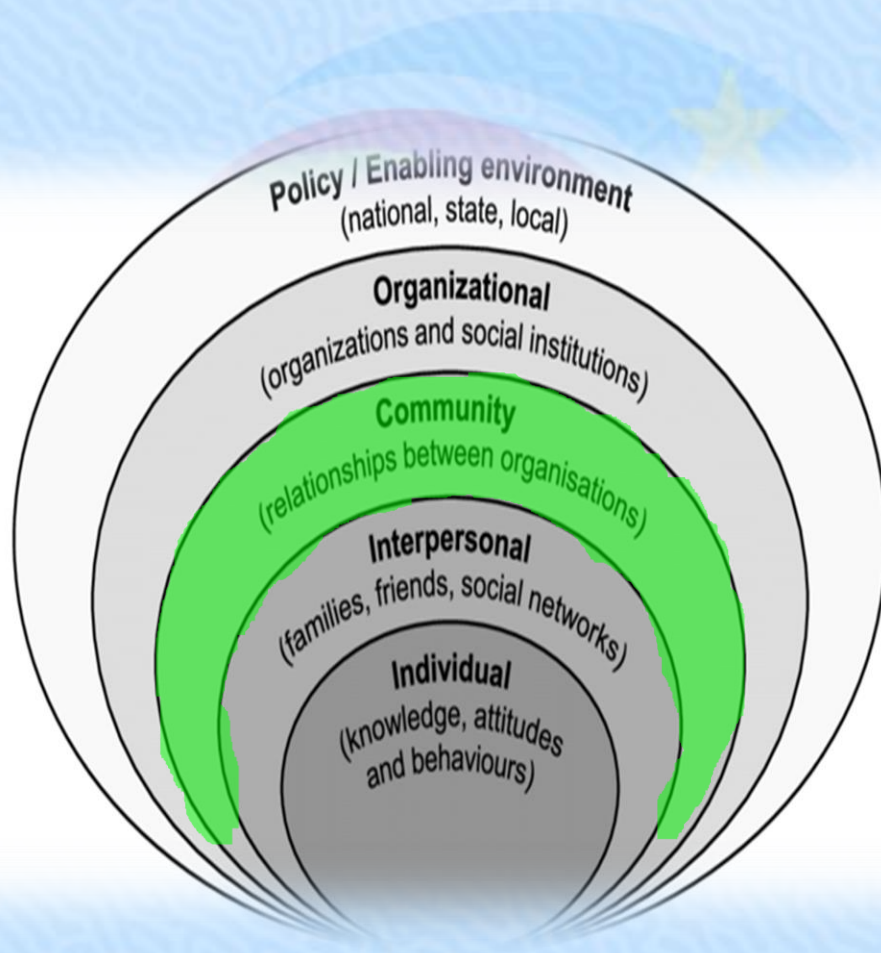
Policy / Enabling environment
(national, state, local)

Organizational
(organizations and social institutions)

Community
(relationships between organisations)

Interpersonal
(families, friends, social networks)

Individual
(knowledge, attitudes and behaviours)